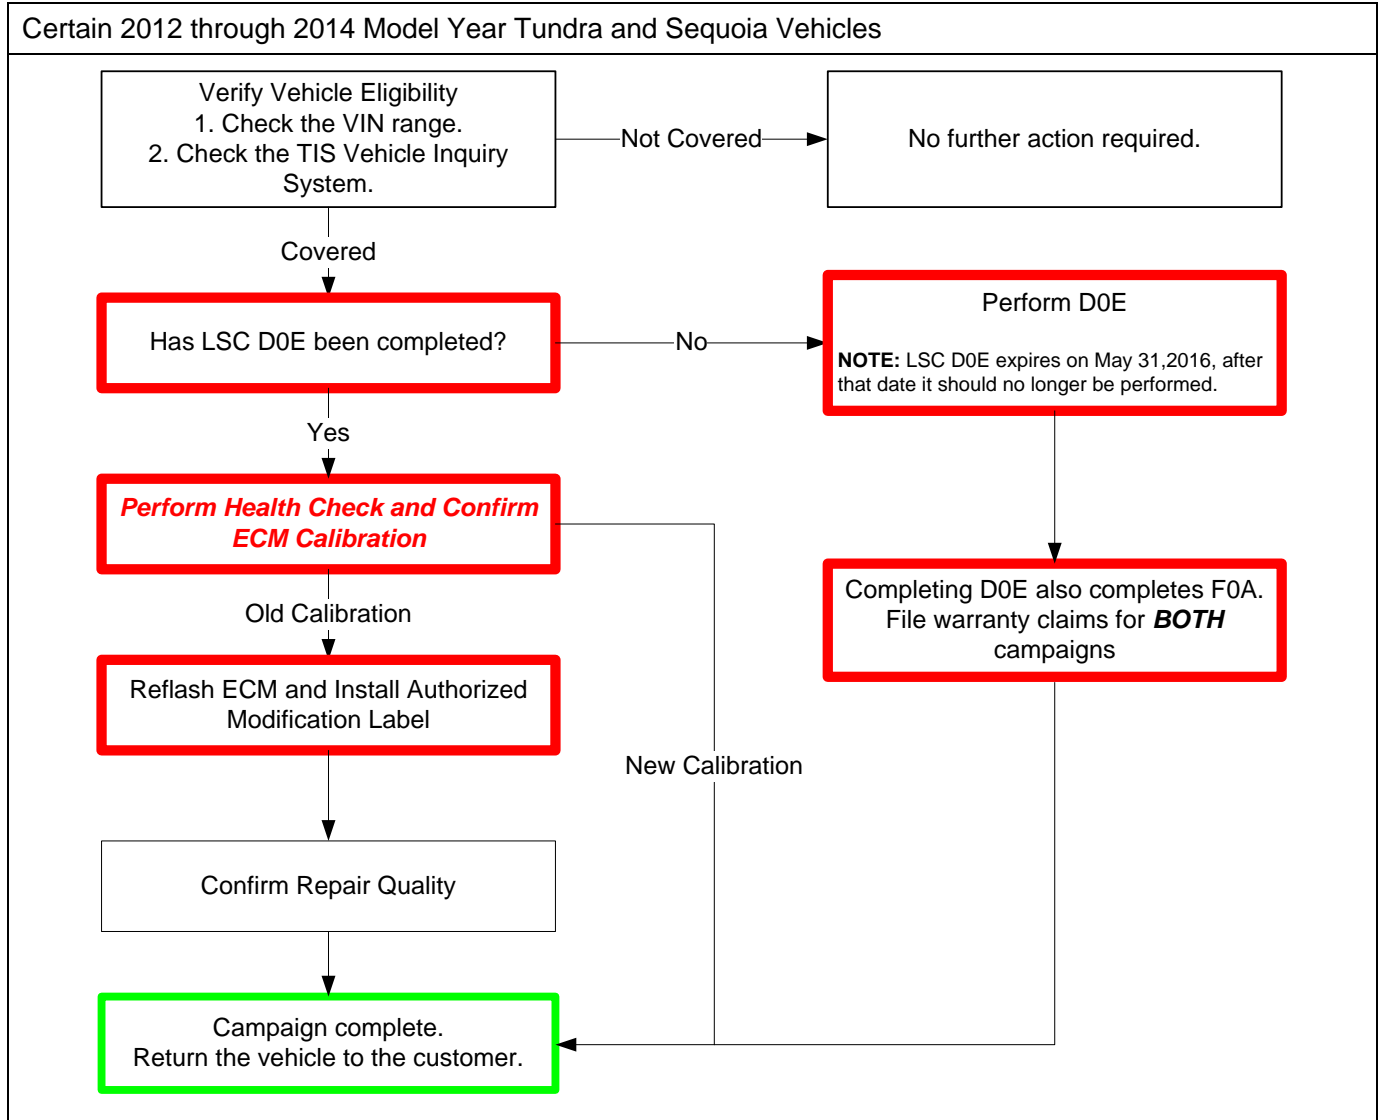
Certain 2012 through 2014 Model Year Tundra and Sequoia Vehicles

Verify Vehicle Eligibility
1. Check the VIN range.
2. Check the TIS Vehicle Inquiry System.

Not Covered

No further action required.

Covered

Has LSC D0E been completed?

No

Perform D0E

**NOTE:** LSC D0E expires on May 31,2016, after that date it should no longer be performed.

Yes

*Perform Health Check and Confirm ECM Calibration*

Completing D0E also completes F0A. File warranty claims for ***BOTH*** campaigns

Old Calibration

Reflash ECM and Install Authorized Modification Label

New Calibration

Confirm Repair Quality

Campaign complete.
Return the vehicle to the customer.